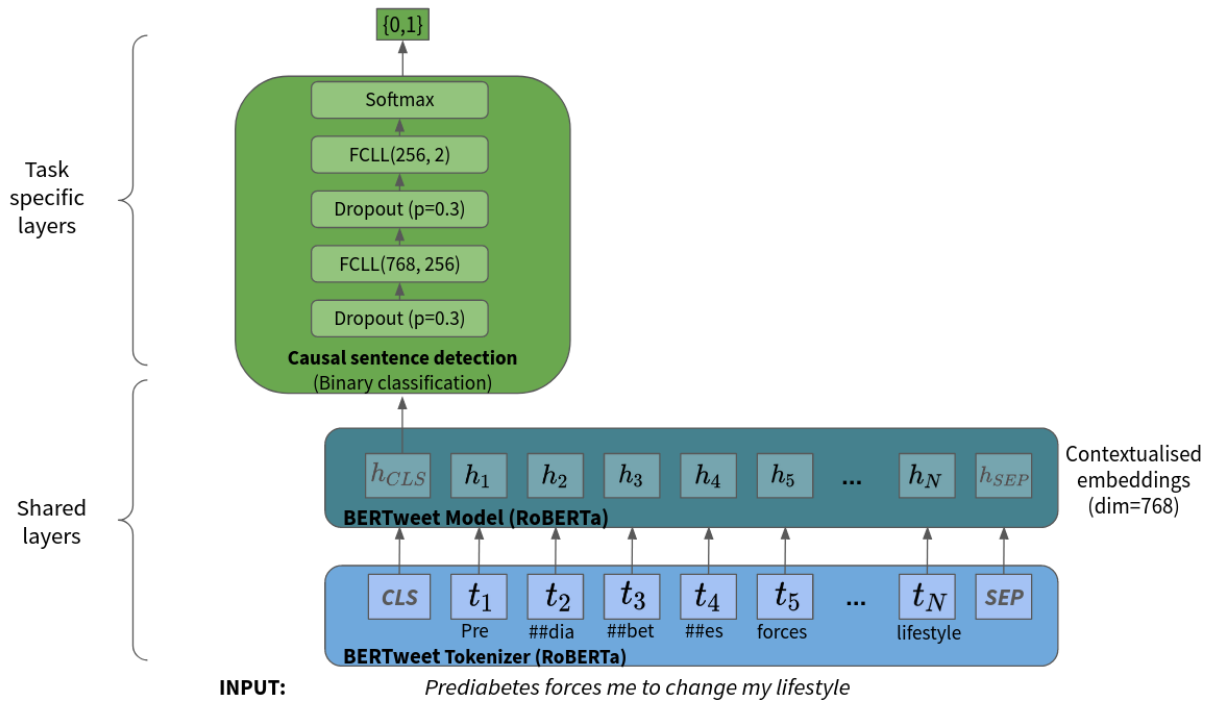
{0,1}

Task specific layers

Softmax

FCLL(256, 2)

Dropout (p=0.3)

FCLL(768, 256)

Dropout (p=0.3)

Causal sentence detection
(Binary classification)

Shared layers

$h_{CLS}$ $h_1$ $h_2$ $h_3$ $h_4$ $h_5$ ... $h_N$ $h_{SEP}$

BERTweet Model (RoBERTa)

Contextualised embeddings (dim=768)

CLS $t_1$ $t_2$ $t_3$ $t_4$ $t_5$ ... $t_N$ SEP

Pre ##dia ##bet ##es forces lifestyle

BERTweet Tokenizer (RoBERTa)

INPUT: Prediabetes forces me to change my lifestyle